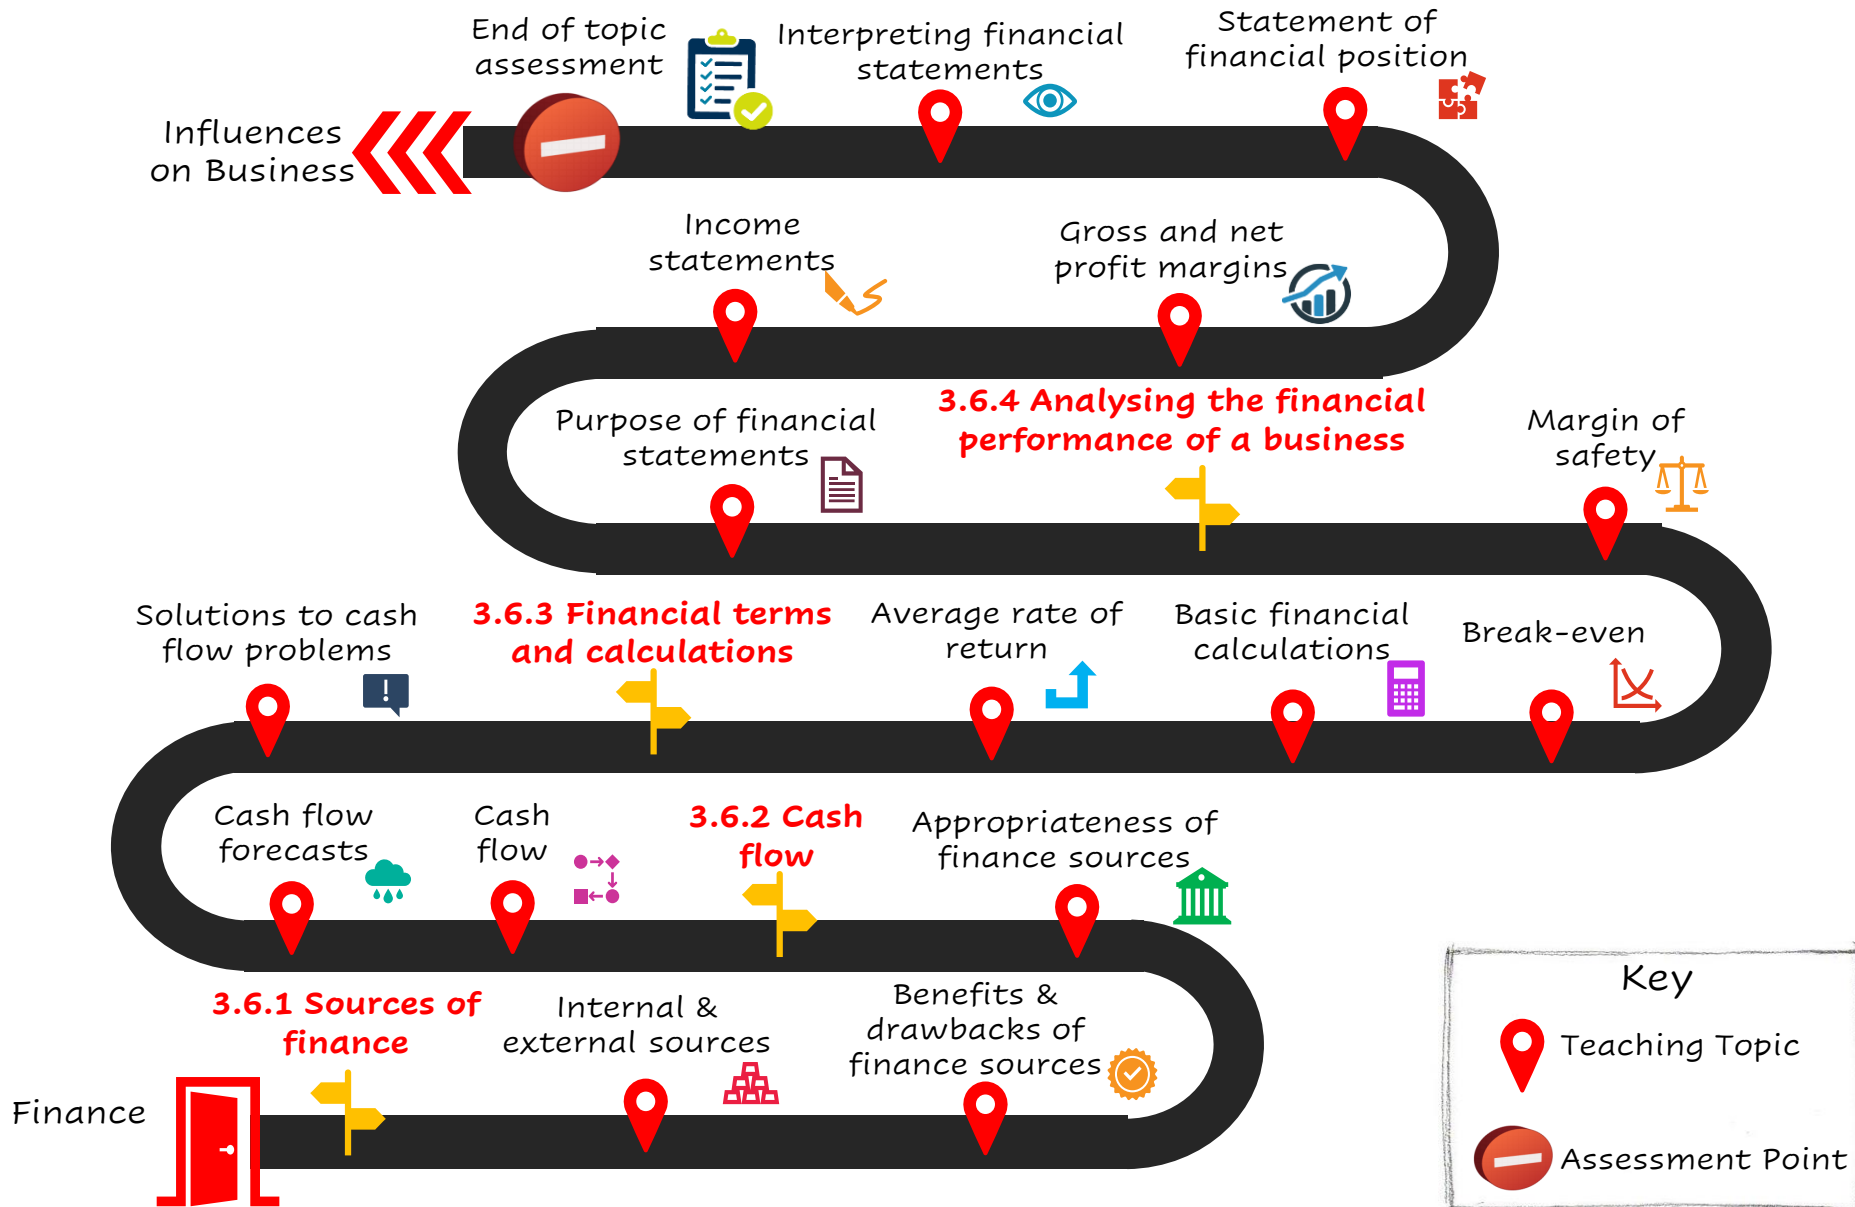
Influences on Business

End of topic assessment

Interpreting financial statements

Statement of financial position

Income statements

Gross and net profit margins

Purpose of financial statements

3.6.4 Analysing the financial performance of a business

Margin of safety

Solutions to cash flow problems

3.6.3 Financial terms and calculations

Average rate of return

Basic financial calculations

Break-even

Cash flow forecasts

Cash flow

3.6.2 Cash flow

Appropriateness of finance sources

3.6.1 Sources of finance

Internal & external sources

Benefits & drawbacks of finance sources

Finance

Key

Teaching Topic

Assessment Point